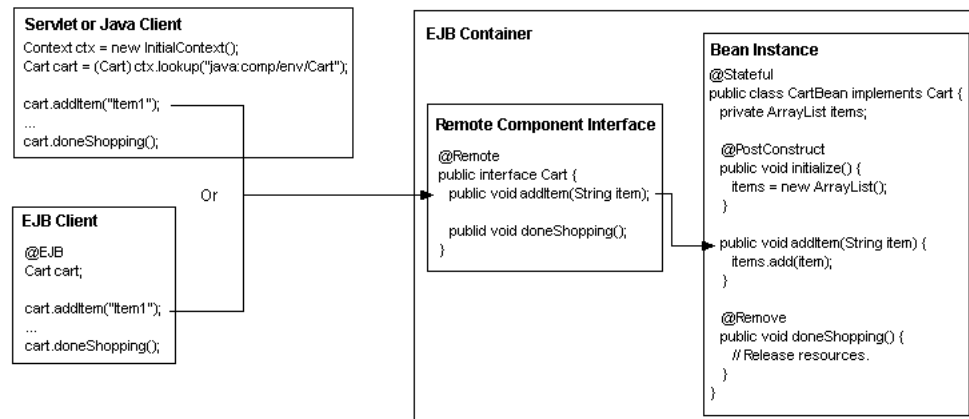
Servlet or Java Client
Context ctx = new InitialContext();
Cart cart = (Cart) ctx.lookup("java:comp/env/Cart");

cart.addItem("Item1");
...
cart.doneShopping();

Or

EJB Client
@EJB
Cart cart;

cart.addItem("Item1");
...
cart.doneShopping();

EJB Container

Remote Component Interface
@Remote
public interface Cart {
public void addItem(String item);

publid void doneShopping();
}

Bean Instance
@Stateful
public class CartBean implements Cart {
private ArrayList items;

@PostConstruct
public void initialize() {
items = new ArrayList();
}

public void addItem(String item) {
items.add(item);
}

@Remove
public void doneShopping() {
// Release resources.
}
}